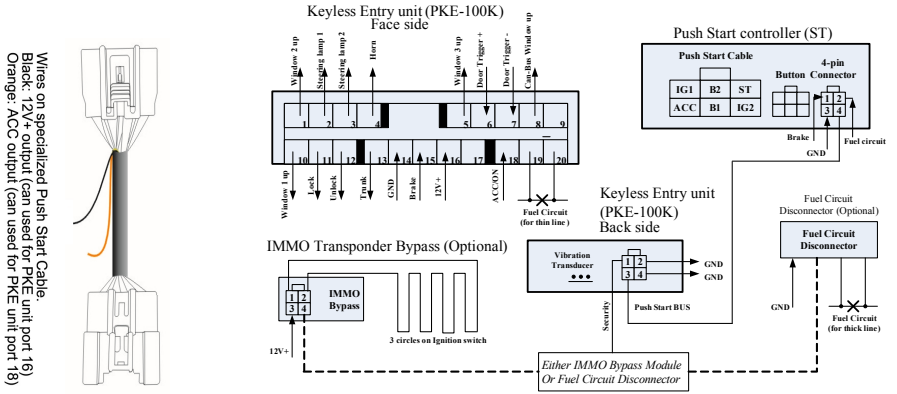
Wires on specialized Push Start Cable.
Black: 12V+ output (can used for PKE unit port 16)
Orange: ACC output (can used for PKE unit port 18)

Keyless Entry unit (PKE-100K)
Face side

Window 2 up
Steering lamp 1
Steering lamp 2
Horn
Window 3 up
Door Trigger +
Door Trigger -
Can-Bus Window up

1 2 3 4 5 6 7 8 9
10 11 12 13 14 15 16 17 18 19 20

Window 1 up
Lock
Unlock
Trunk
GND
Brake
12V+
ACC/ON

Fuel Circuit (for thin line)

Push Start controller (ST)

Push Start Cable

| IG1 | B2 | ST |
|---|---|---|
| ACC | B1 | IG2 |

Button
4-pin Connector
1 2
3 4
Brake
GND
Fuel circuit

Keyless Entry unit (PKE-100K)
Back side

Vibration Transducer
1 2
3 4
GND
GND
Security
Push Start BUS

Fuel Circuit Disconnector (Optional)
Fuel Circuit Disconnector
GND
Fuel Circuit (for thick line)

IMMO Transponder Bypass (Optional)
1 2
3 4
IMMO Bypass
3 circles on Ignition switch
12V+

Either IMMO Bypass Module Or Fuel Circuit Disconnector